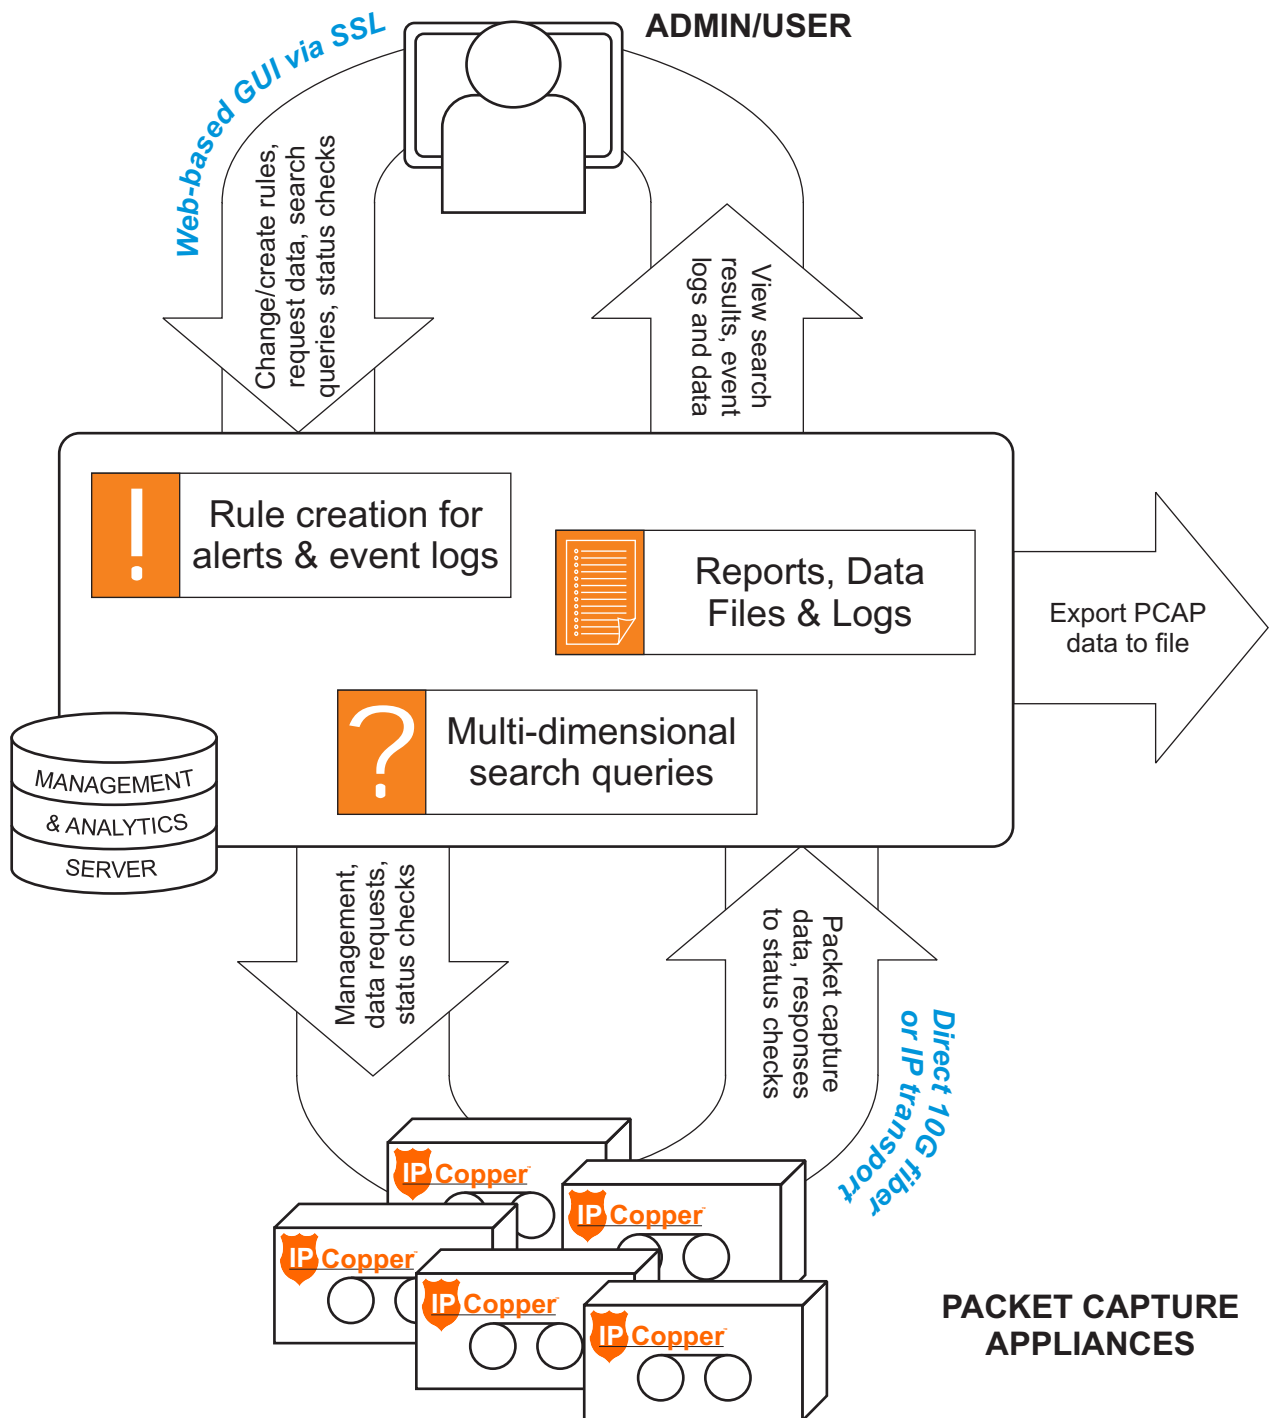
Web-based GUI via SSL

ADMIN/USER

Change/create rules, request data, search queries, status checks

View search results, event logs and data

Rule creation for alerts & event logs

Reports, Data Files & Logs

Export PCAP data to file

Multi-dimensional search queries

MANAGEMENT & ANALYTICS SERVER

Management, data requests, status checks

Packet capture data, responses to status checks

Direct 10G fiber or IP transport

IP Copper

IP Copper

IP Copper

IP Copper

IP Copper

PACKET CAPTURE APPLIANCES